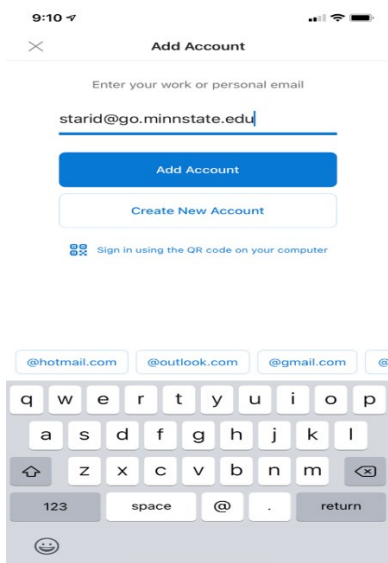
9:10

Add Account

Enter your work or personal email

starid@go.minnstate.edu

Add Account

Create New Account

Sign in using the QR code on your computer

@hotmail.com @outlook.com @gmail.com @

q w e r t y u i o p
a s d f g h j k l
z x c v b n m
123 space @ . return